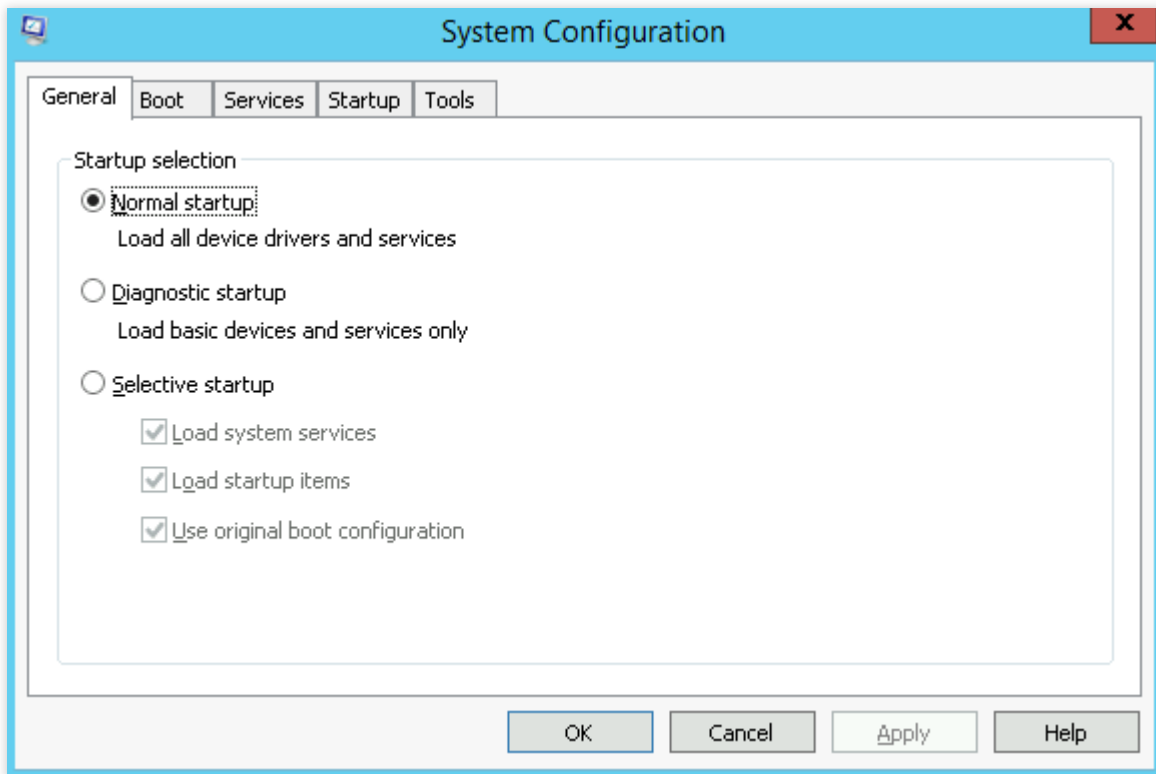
System Configuration

General | Boot | Services | Startup | Tools

Startup selection

Normal startup
Load all device drivers and services

Diagnostic startup
Load basic devices and services only

Selective startup
Load system services
Load startup items
Use original boot configuration

OK | Cancel | Apply | Help